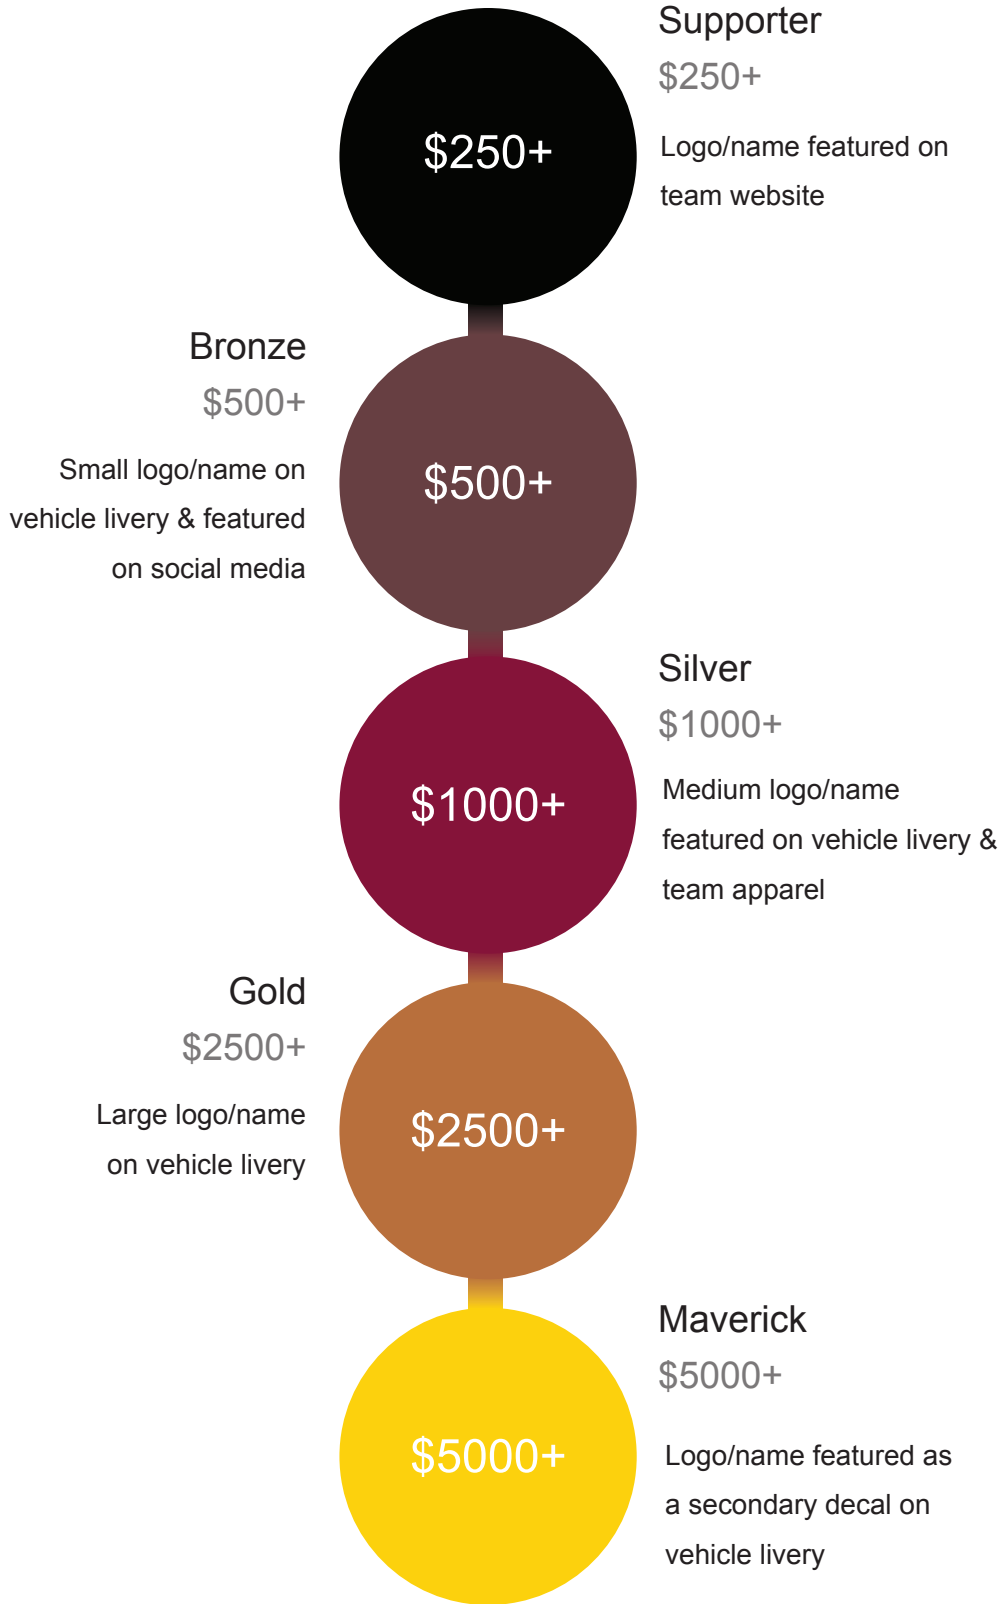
Supporter

\$250+

\$250+

Logo/name featured on team website

Bronze

\$500+

Small logo/name on vehicle livery & featured on social media

\$500+

Silver

\$1000+

\$1000+

Medium logo/name featured on vehicle livery & team apparel

Gold

\$2500+

Large logo/name on vehicle livery

\$2500+

Maverick

\$5000+

\$5000+

Logo/name featured as a secondary decal on vehicle livery